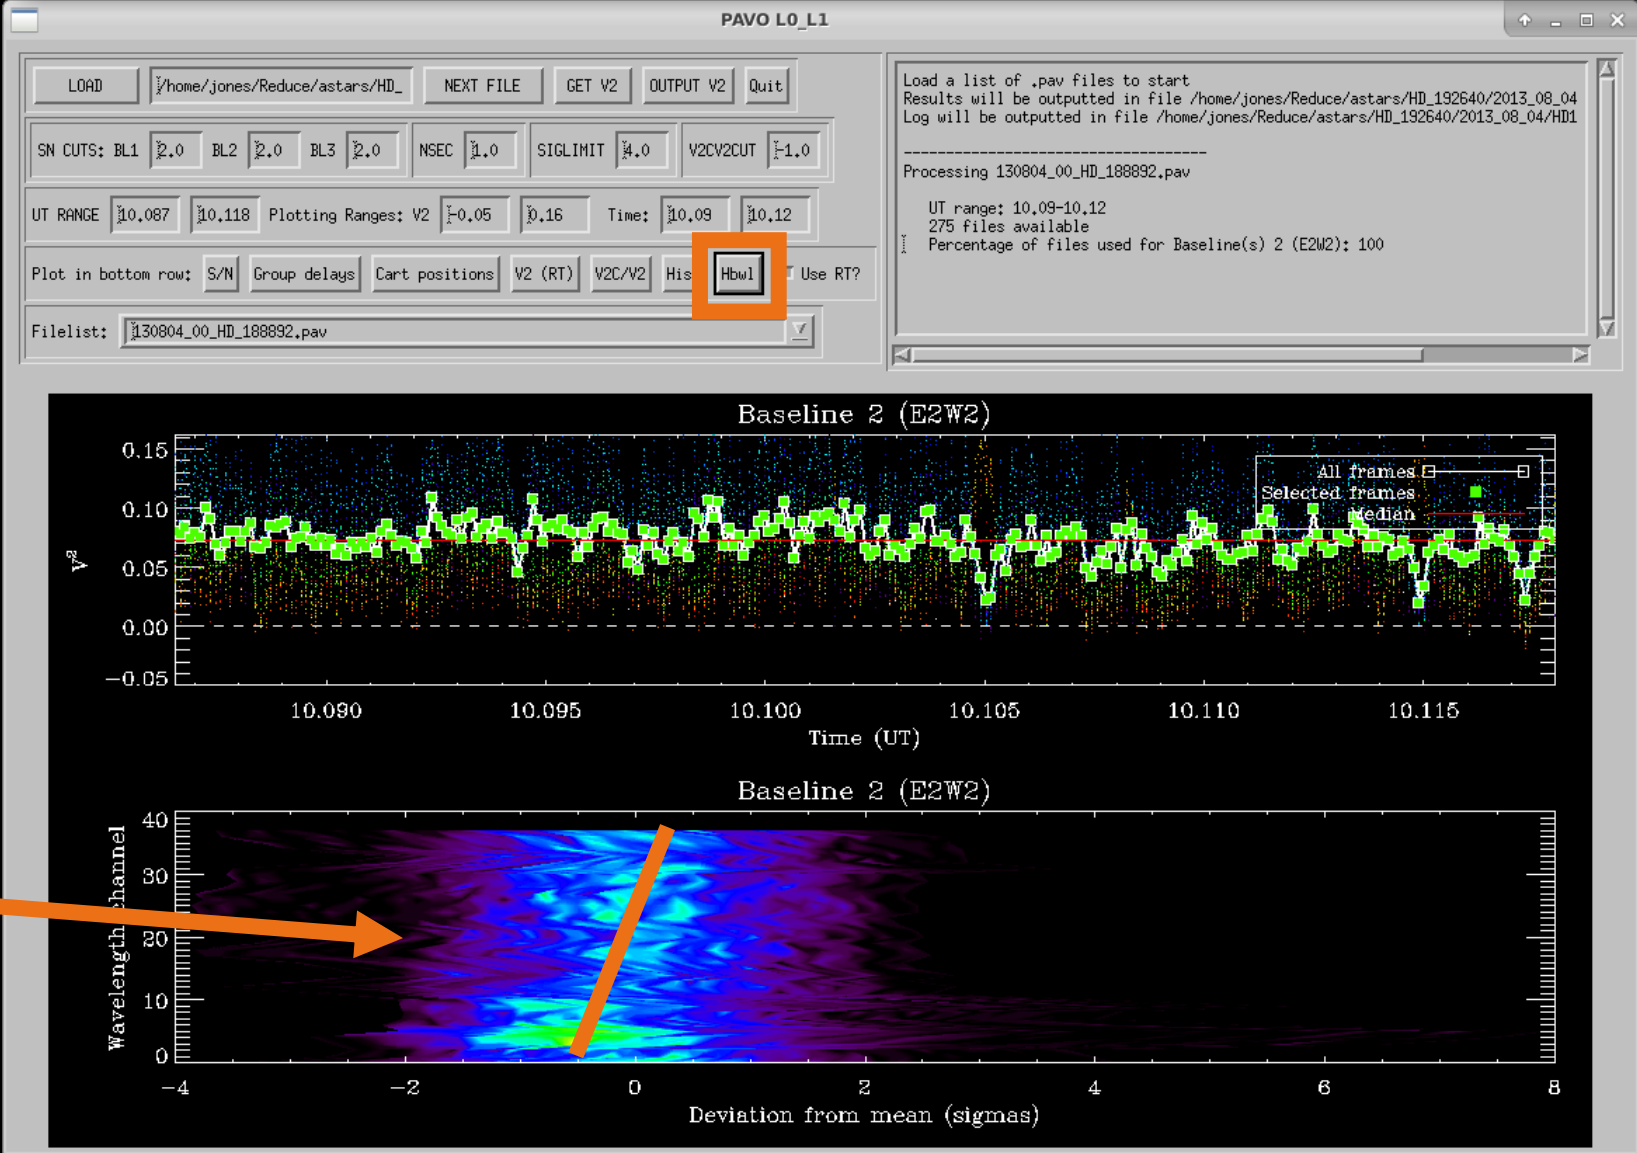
PAVO L0_L1

LOAD /home/jones/Reduce/astars/HD_ NEXT FILE GET V2 OUTPUT V2 Quit

SN CUTS: BL1 2.0 BL2 2.0 BL3 2.0 NSEC 1.0 SIGLIMIT 4.0 V2CV2CUT -1.0

UT RANGE 10.087 10.118 Plotting Ranges: V2 -0.05 0.16 Time: 10.09 10.12

Plot in bottom row: S/N Group delays Cart positions V2 (RT) V2C/V2 His Hbwl Use RT?

Filelist: 130804_00_HD_188892.pav

Load a list of .pav files to start
Results will be outputted in file /home/jones/Reduce/astars/HD_192640/2013_08_04
Log will be outputted in file /home/jones/Reduce/astars/HD_192640/2013_08_04/HD1

-----------------------------------
Processing 130804_00_HD_188892.pav

UT range: 10.09-10.12
275 files available
Percentage of files used for Baseline(s) 2 (E2W2): 100

Baseline 2 (E2W2)

All frames
Selected frames
Median

$V^2$

0.15
0.10
0.05
0.00
−0.05

10.090 10.095 10.100 10.105 10.110 10.115

Time (UT)

Baseline 2 (E2W2)

Wavelength channel

40
30
20
10
0

−4 −2 0 2 4 6 8

Deviation from mean (sigmas)